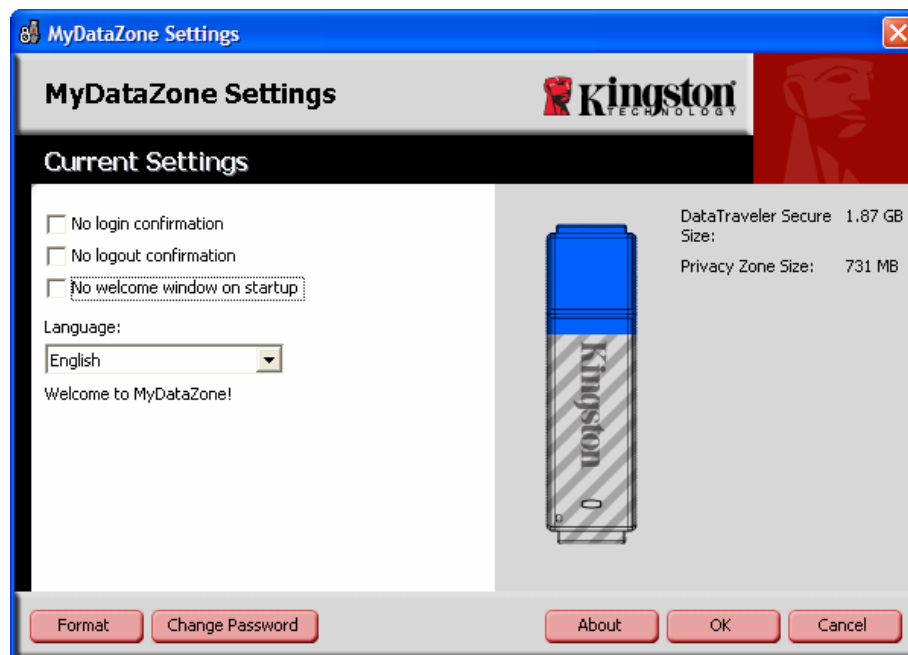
MyDataZone Settings

MyDataZone Settings

Kingston TECHNOLOGY

Current Settings

No login confirmation

No logout confirmation

No welcome window on startup

Language:

English

Welcome to MyDataZone!

Kingston

| DataTraveler Secure Size: | 1.87 GB |
|---|---|
| Privacy Zone Size: | 731 MB |

Format

Change Password

About

OK

Cancel